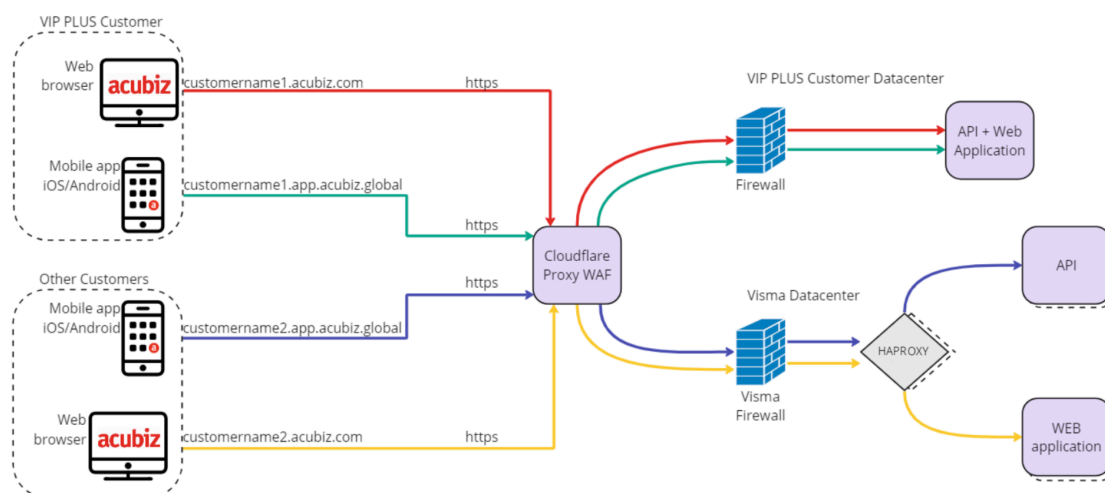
VIP PLUS Customer

Web browser

acubiz

customername1.acubiz.com

https

Mobile app iOS/Android

customername1.app.acubiz.global

https

VIP PLUS Customer Datacenter

Firewall

API + Web Application

Cloudflare Proxy WAF

Other Customers

Mobile app iOS/Android

customername2.app.acubiz.global

https

Visma Datacenter

API

Visma Firewall

HAPROXY

Web browser

acubiz

customername2.acubiz.com

https

WEB application